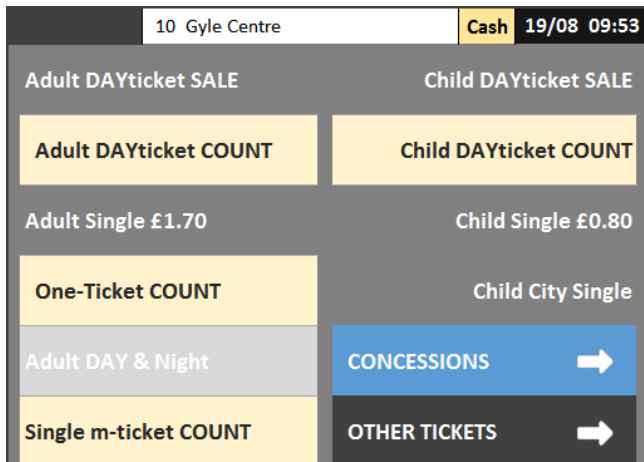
10 Gyle Centre
Cash 19/08 09:53

Adult DAYticket SALE
Child DAYticket SALE

Adult DAYticket COUNT
Child DAYticket COUNT

Adult Single £1.70
Child Single £0.80

One-Ticket COUNT
Child City Single

Adult DAY & Night
CONCESSIONS

Single m-ticket COUNT
OTHER TICKETS